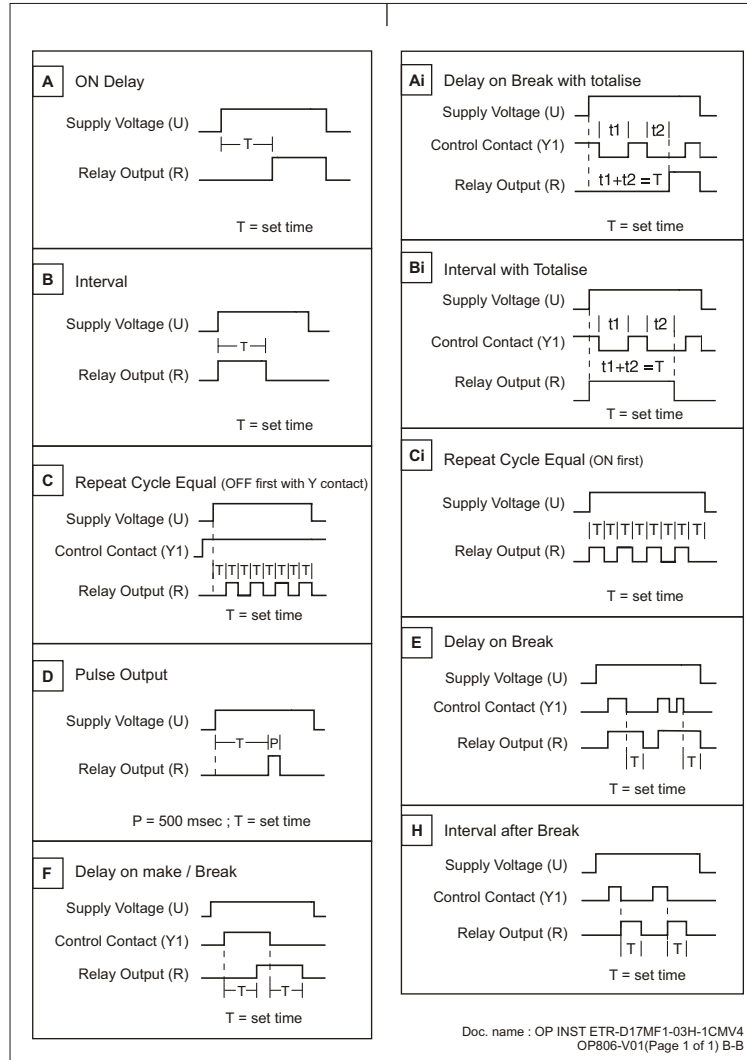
A ON Delay

Supply Voltage (U)

T

Relay Output (R)

T = set time

B Interval

Supply Voltage (U)

T

Relay Output (R)

T = set time

C Repeat Cycle Equal (OFF first with Y contact)

Supply Voltage (U)

Control Contact (Y1)

T T T T T T T T

Relay Output (R)

T = set time

D Pulse Output

Supply Voltage (U)

T P

Relay Output (R)

P = 500 msec ; T = set time

F Delay on make / Break

Supply Voltage (U)

Control Contact (Y1)

Relay Output (R)

T T

T = set time

Ai Delay on Break with totalise

Supply Voltage (U)

t1 t2

Control Contact (Y1)

Relay Output (R)

t1+t2 = T

T = set time

Bi Interval with Totalise

Supply Voltage (U)

t1 t2

Control Contact (Y1)

t1+t2 = T

Relay Output (R)

T = set time

Ci Repeat Cycle Equal (ON first)

Supply Voltage (U)

T T T T T T T T

Relay Output (R)

T = set time

E Delay on Break

Supply Voltage (U)

Control Contact (Y1)

Relay Output (R)

T T

T = set time

H Interval after Break

Supply Voltage (U)

Control Contact (Y1)

Relay Output (R)

T T

T = set time

Doc. name : OP INST ETR-D17MF1-03H-1CMV4
OP806-V01(Page 1 of 1) B-B